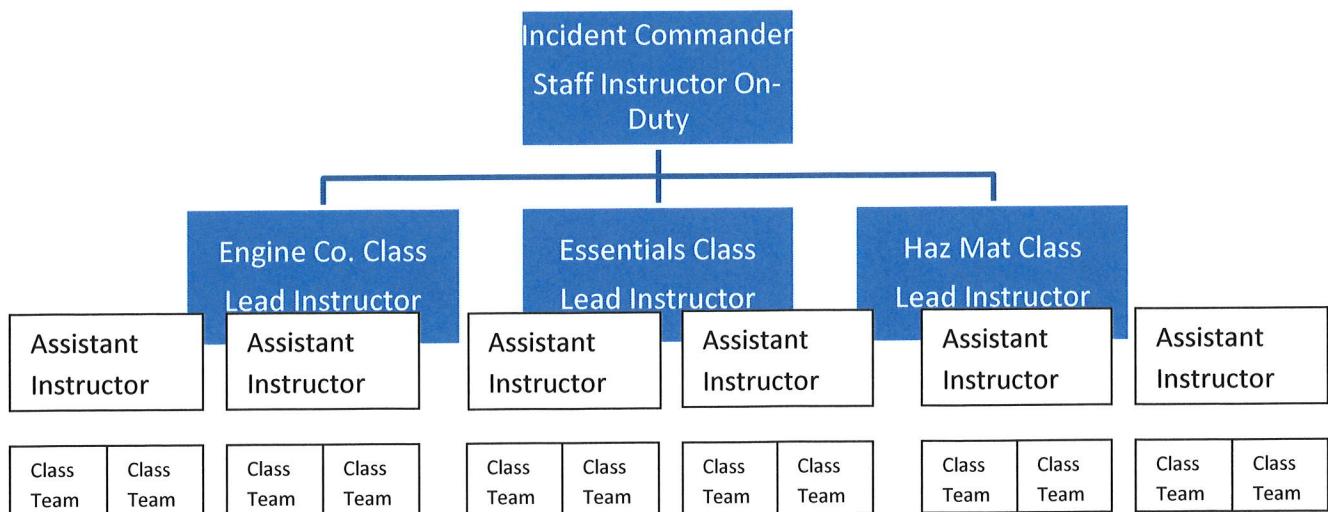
Incident Commander
Staff Instructor On-Duty

Engine Co. Class
Lead Instructor

Essentials Class
Lead Instructor

Haz Mat Class
Lead Instructor

Assistant Instructor

Assistant Instructor

Assistant Instructor

Assistant Instructor

Assistant Instructor

Assistant Instructor

| Class Team | Class Team |
|---|---|

| Class Team | Class Team |
|---|---|

| Class Team | Class Team |
|---|---|

| Class Team | Class Team |
|---|---|

| Class Team | Class Team |
|---|---|

| Class Team | Class Team |
|---|---|